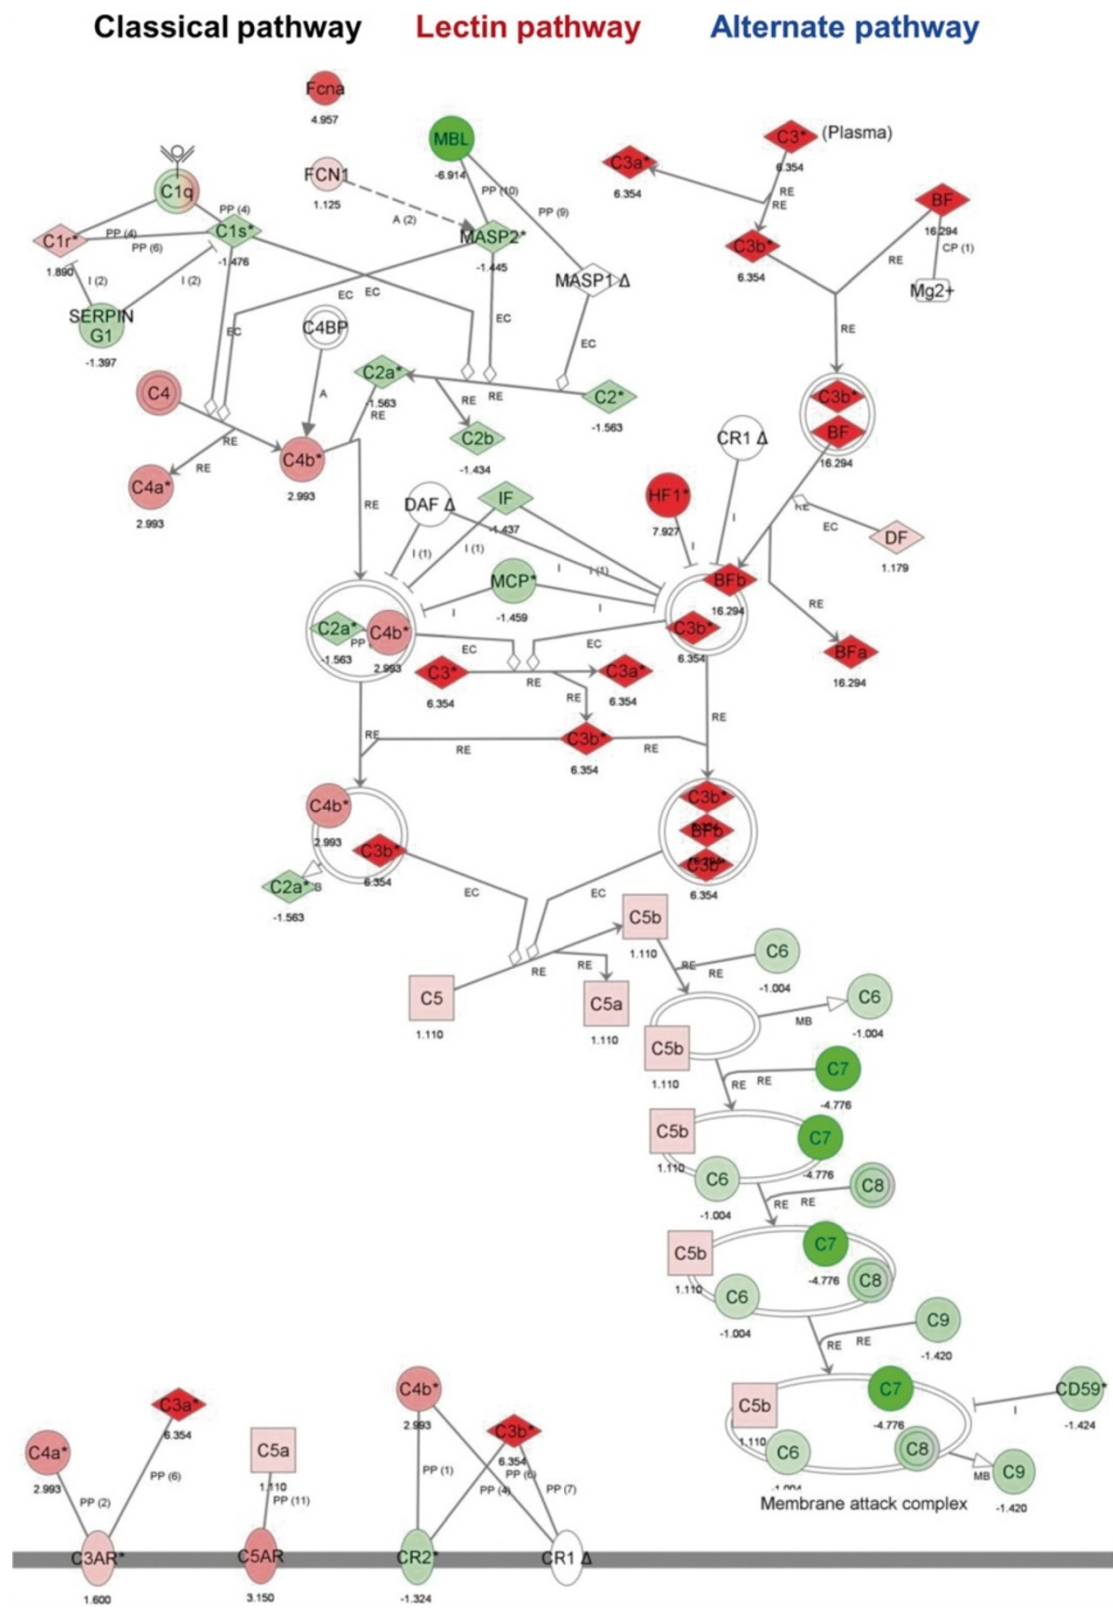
Classical pathway Lectin pathway Alternate pathway

Fcna
4.957

MBL
-6.914

C3* (Plasma)
6.354

C3a*
6.354

FCN1
1.125

PP (10)
PP (9)
A (2)

RE
RE

BF
16.294
CP (1)

C1q
PP (4)
C1r*
PP (4)
PP (6)
C1s*
-1.476
1.890
I (2)
I (2)

MASP2*
-1.445

MASP1 Δ

C3b*
6.354

RE

Mg2+

SERPIN G1
-1.397

EC
EC
EC
EC
EC

C4BP
A

RE

C4
RE
RE
C4a*
2.993

C4b*
2.993

C2a*
1.563
RE
RE
C2b
-1.434

RE
C2*
-1.563

C3b*
BF
16.294

CR1 Δ

RE

DAF Δ
IF
-1.437
I (1)
I (1)

HF1*
7.927
I
I

RE
EC
DF
1.179

MCP*
-1.459
I
I
I (1)
I

C2a*
PP
C4b*
-1.563
2.993

EC
EC

BFb
16.294
C3b*
6.354

RE

BFa
16.294

C3*
6.354

RE
RE

C3a*
6.354

RE
RE

RE
RE
C3b*
6.354
RE

C4b*
2.993
C3b*
6.354
C2a*
-1.563

C3b*
BFb
C3b*
6.354

EC
EC

C5b
1.110
C6
-1.004
RE
RE
RE
RE

C5
1.110

C5a
1.110

C6
-1.004
MB

C5b
1.110

C7
-4.776
RE
RE

C5b
1.110
C7
-4.776
C6
-1.004
C8
RE
RE

C5b
1.110
C7
-4.776
C8
C6
-1.004

C9
-1.420
RE
RE

C5b
1.110
C7
-4.776
C8
C6
CD59*
-1.424
I
MB
C9
-1.420

Membrane attack complex

C4a*
2.993
PP (2)
C3a*
6.354
PP (6)

C5a
1.110
PP (11)

C4b*
2.993
C3b*
6.354
PP (1)
PP (6)
PP (4)
PP (7)

C3AR*
1.600
C5AR
3.150
CR2*
-1.324
CR1 Δ